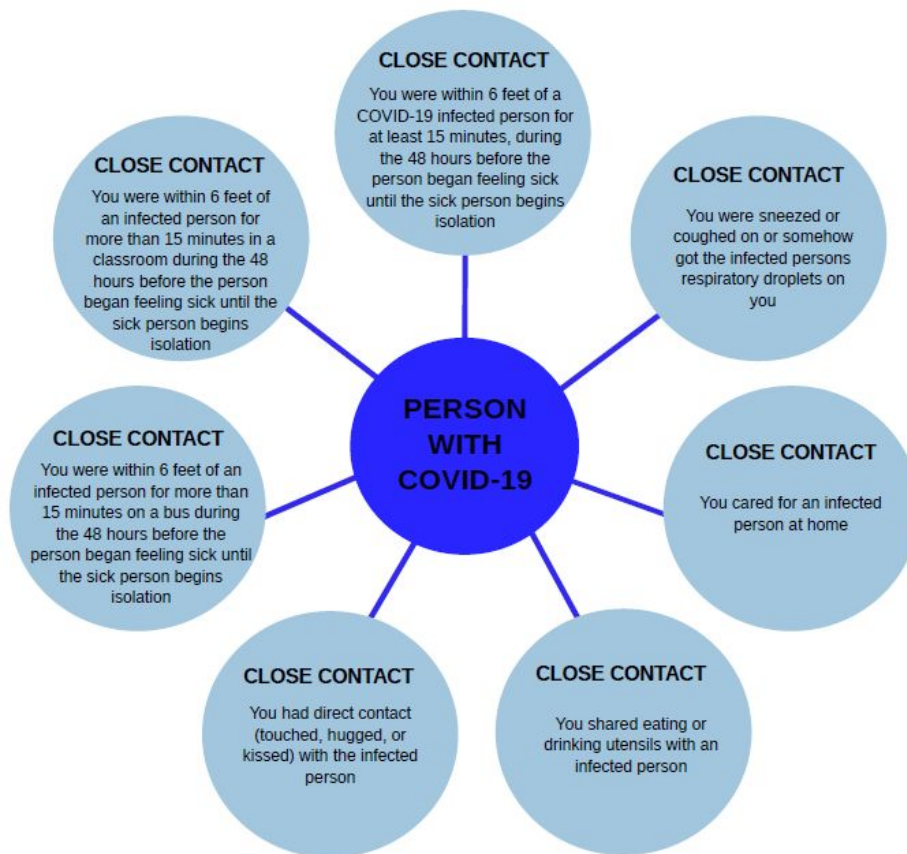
CLOSE CONTACT
You were within 6 feet of a COVID-19 infected person for at least 15 minutes, during the 48 hours before the person began feeling sick until the sick person begins isolation

CLOSE CONTACT
You were within 6 feet of an infected person for more than 15 minutes in a classroom during the 48 hours before the person began feeling sick until the sick person begins isolation

CLOSE CONTACT
You were sneezed or coughed on or somehow got the infected persons respiratory droplets on you

PERSON WITH COVID-19

CLOSE CONTACT
You were within 6 feet of an infected person for more than 15 minutes on a bus during the 48 hours before the person began feeling sick until the sick person begins isolation

CLOSE CONTACT
You cared for an infected person at home

CLOSE CONTACT
You had direct contact (touched, hugged, or kissed) with the infected person

CLOSE CONTACT
You shared eating or drinking utensils with an infected person